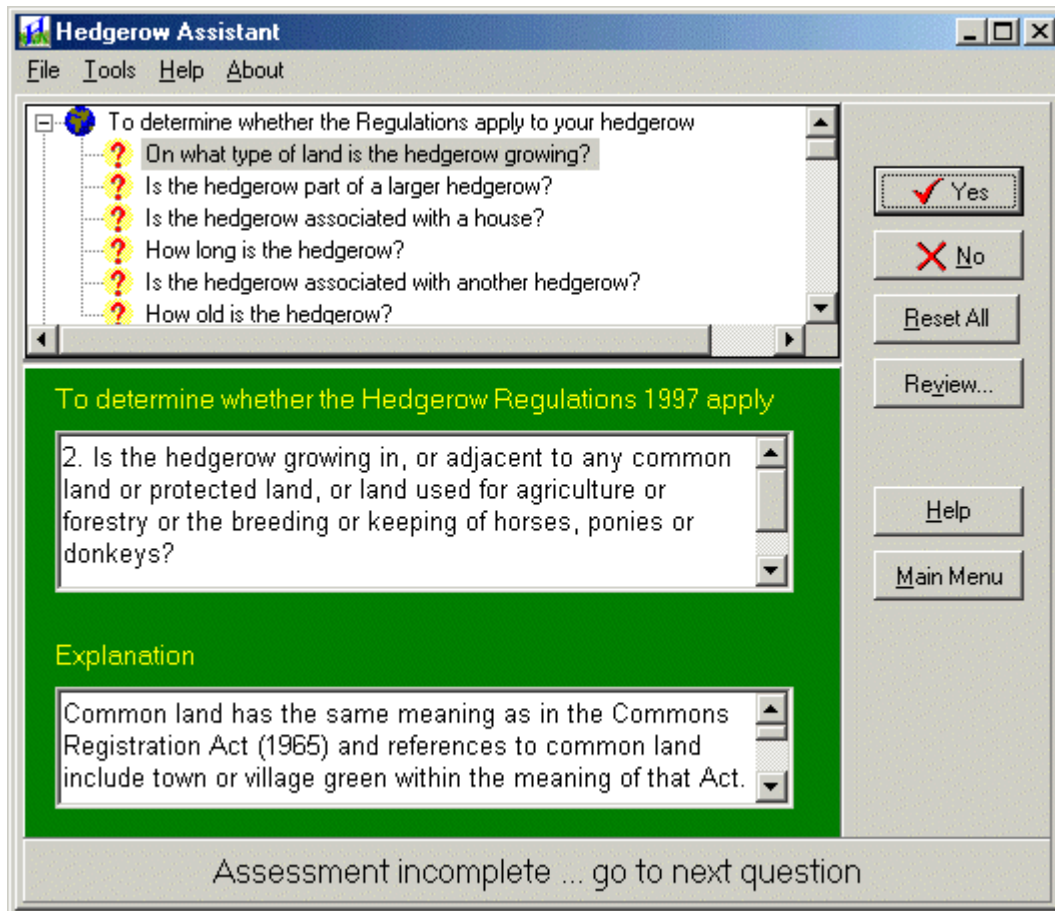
Hedgerow Assistant

File Tools Help About

To determine whether the Regulations apply to your hedgerow
On what type of land is the hedgerow growing?
Is the hedgerow part of a larger hedgerow?
Is the hedgerow associated with a house?
How long is the hedgerow?
Is the hedgerow associated with another hedgerow?
How old is the hedgerow?

Yes
No
Reset All
Review...

To determine whether the Hedgerow Regulations 1997 apply

2. Is the hedgerow growing in, or adjacent to any common land or protected land, or land used for agriculture or forestry or the breeding or keeping of horses, ponies or donkeys?

Help
Main Menu

Explanation

Common land has the same meaning as in the Commons Registration Act (1965) and references to common land include town or village green within the meaning of that Act.

Assessment incomplete ... go to next question